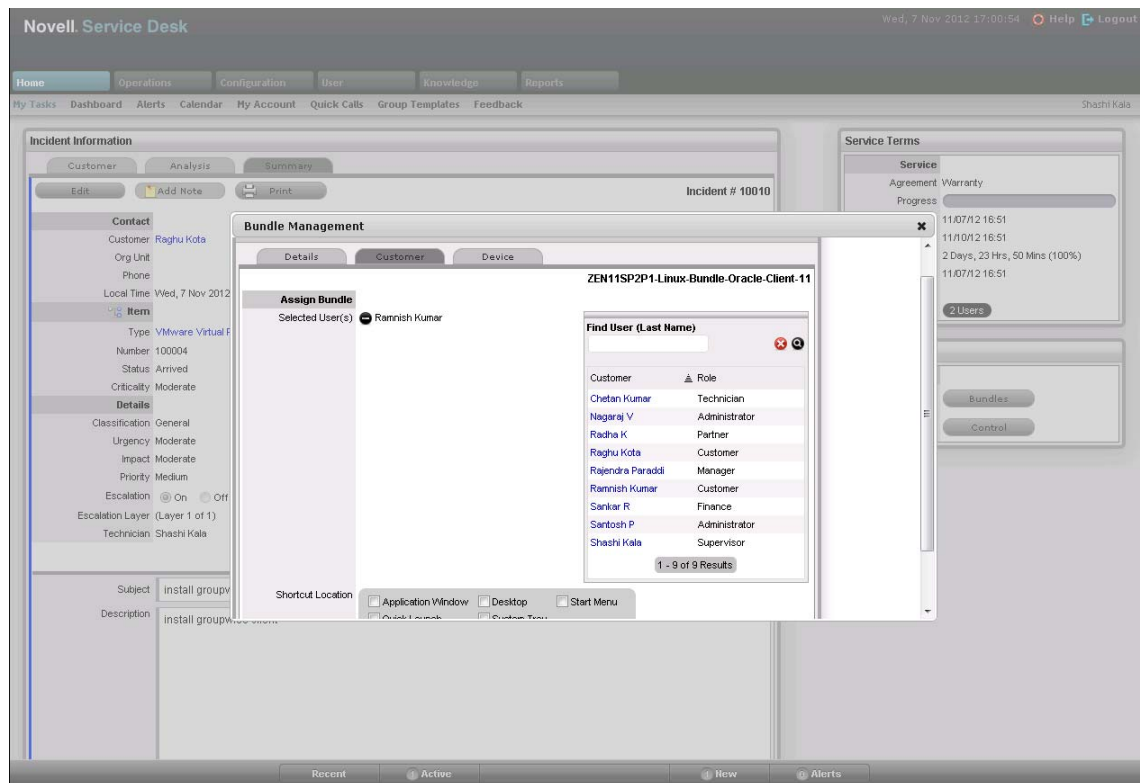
Novell. Service Desk

Wed, 7 Nov 2012 17:00:54 Help Logout

Home Operations Configuration User Knowledge Reports

My Tasks Dashboard Alerts Calendar My Account Quick Calls Group Templates Feedback

Shashi Kala

Incident Information

Customer Analysis Summary

Edit Add Note Print

Incident # 10010

Contact
Customer Raghu Kota
Org Unit
Phone
Local Time Wed, 7 Nov 2012
Item
Type VMware Virtual P
Number 100004
Status Arrived
Criticality Moderate
Details
Classification General
Urgency Moderate
Impact Moderate
Priority Medium
Escalation On Off
Escalation Layer (Layer 1 of 1)
Technician Shashi Kala

Subject install groupv
Description install groupwise client

Service Terms
Service
Agreement Warranty
Progress
11/07/12 16:51
11/10/12 16:51
2 Days, 23 Hrs, 50 Mins (100%)
11/07/12 16:51
2 Users
Bundles
Control

Bundle Management

Details Customer Device

ZEN11SP2P1-Linux-Bundle-Oracle-Client-11

Assign Bundle
Selected User(s) Ramnish Kumar

Find User (Last Name)

| Customer | Role |
|---|---|
| Chetan Kumar | Technician |
| Nagaraj V | Administrator |
| Radha K | Partner |
| Raghu Kota | Customer |
| Rajendra Paraddi | Manager |
| Ramnish Kumar | Customer |
| Sankar R | Finance |
| Santosh P | Administrator |
| Shashi Kala | Supervisor |

1 - 9 of 9 Results

Shortcut Location Application Window Desktop Start Menu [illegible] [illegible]

Recent Active New Alerts